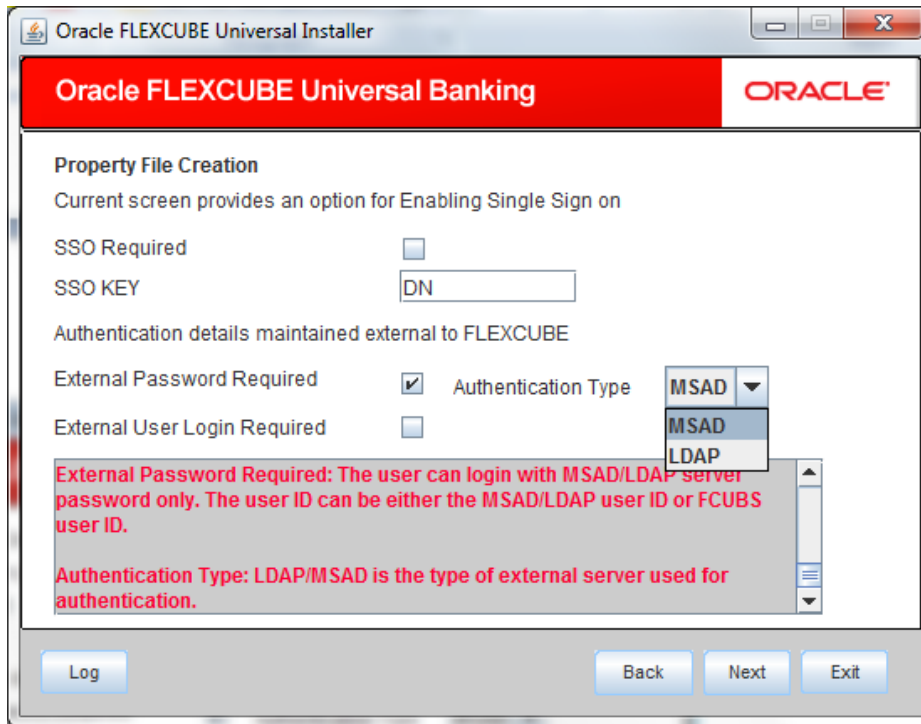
Oracle FLEXCUBE Universal Installer

Oracle FLEXCUBE Universal Banking

ORACLE

Property File Creation

Current screen provides an option for Enabling Single Sign on

SSO Required

SSO KEY DN

Authentication details maintained external to FLEXCUBE

External Password Required

Authentication Type MSAD

MSAD
LDAP

External User Login Required

External Password Required: The user can login with MSAD/LDAP server password only. The user ID can be either the MSAD/LDAP user ID or FCUBS user ID.

Authentication Type: LDAP/MSAD is the type of external server used for authentication.

Log

Back Next Exit